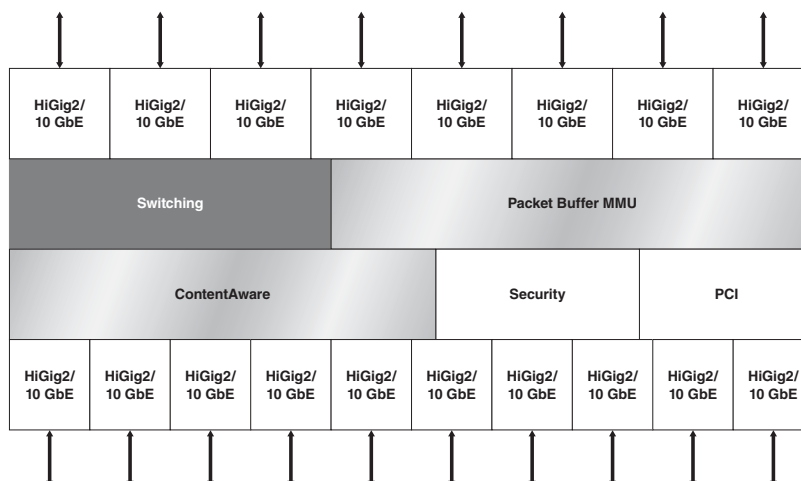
HiGig2/ 10 GbE
HiGig2/ 10 GbE
HiGig2/ 10 GbE
HiGig2/ 10 GbE
HiGig2/ 10 GbE
HiGig2/ 10 GbE
HiGig2/ 10 GbE
HiGig2/ 10 GbE

Switching

Packet Buffer MMU

ContentAware

Security

PCI

HiGig2/ 10 GbE
HiGig2/ 10 GbE
HiGig2/ 10 GbE
HiGig2/ 10 GbE
HiGig2/ 10 GbE
HiGig2/ 10 GbE
HiGig2/ 10 GbE
HiGig2/ 10 GbE
HiGig2/ 10 GbE
HiGig2/ 10 GbE